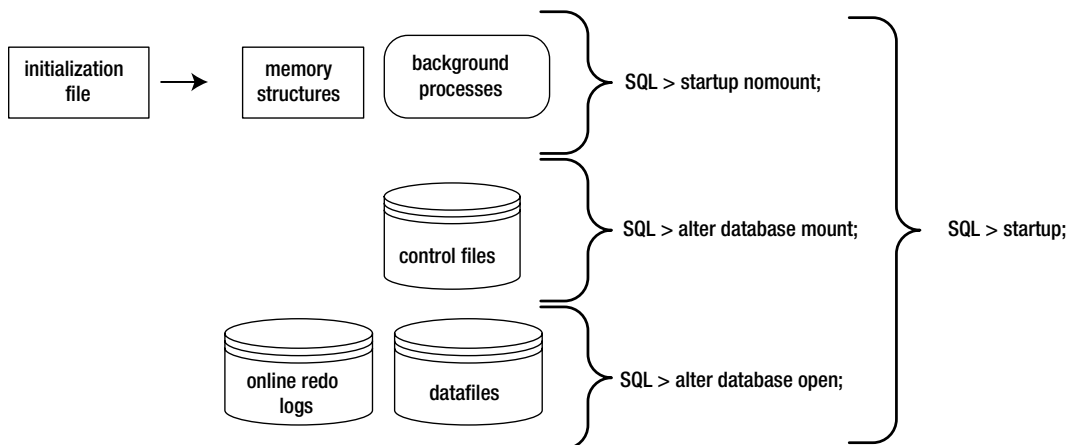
initialization file

memory structures

background processes

SQL > startup nomount;

control files

SQL > alter database mount;

SQL > startup;

online redo logs

datafiles

SQL > alter database open;